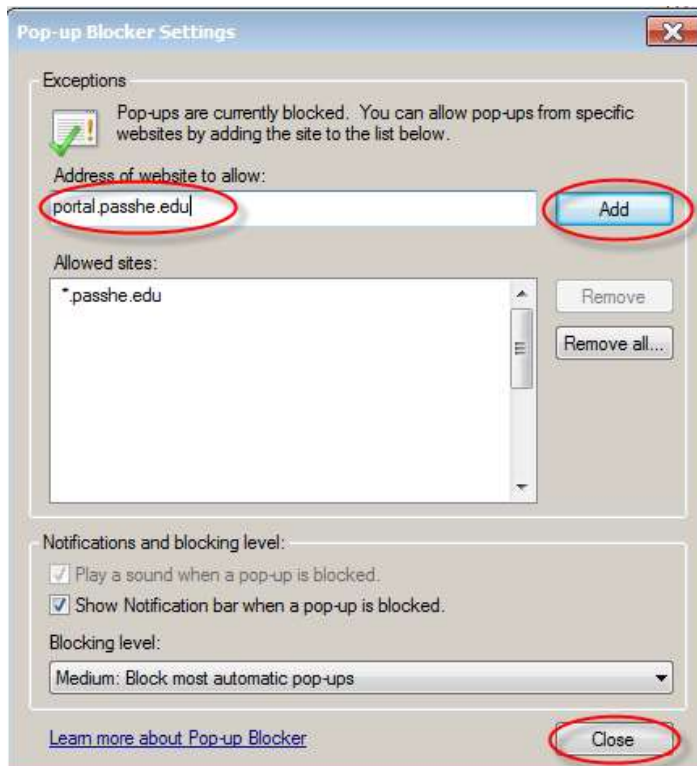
Pop-up Blocker Settings

Exceptions

Pop-ups are currently blocked. You can allow pop-ups from specific websites by adding the site to the list below.

Address of website to allow:

portal.passhe.edu

Add

Allowed sites:

*.passhe.edu

Remove

Remove all...

Notifications and blocking level:

Play a sound when a pop-up is blocked.

Show Notification bar when a pop-up is blocked.

Blocking level:

Medium: Block most automatic pop-ups

Learn more about Pop-up Blocker

Close